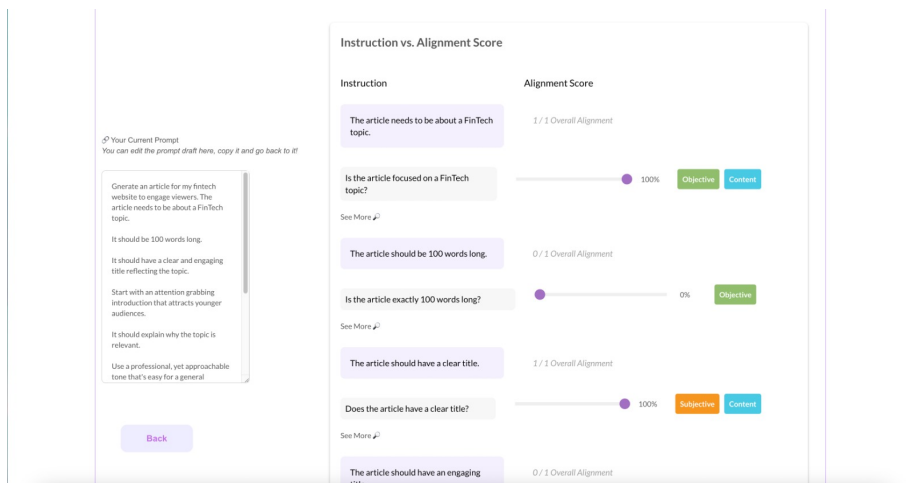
Instruction vs. Alignment Score

Instruction

Alignment Score

🔗 Your Current Prompt
You can edit the prompt draft here, copy it and go back to it!

Gnerate an article for my fintech website to engage viewers. The article needs to be about a FinTech topic.

It should be 100 words long.

It should have a clear and engaging title reflecting the topic.

Start with an attention grabbing introduction that attracts younger audiences.

It should explain why the topic is relevant.

Use a professional, yet approachable tone that's easy for a general

Back

The article needs to be about a FinTech topic.

1 / 1 Overall Alignment

Is the article focused on a FinTech topic?

100%

Objective

Content

See More

The article should be 100 words long.

0 / 1 Overall Alignment

Is the article exactly 100 words long?

0%

Objective

See More

The article should have a clear title.

1 / 1 Overall Alignment

Does the article have a clear title?

100%

Subjective

Content

See More

The article should have an engaging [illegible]

0 / 1 Overall Alignment